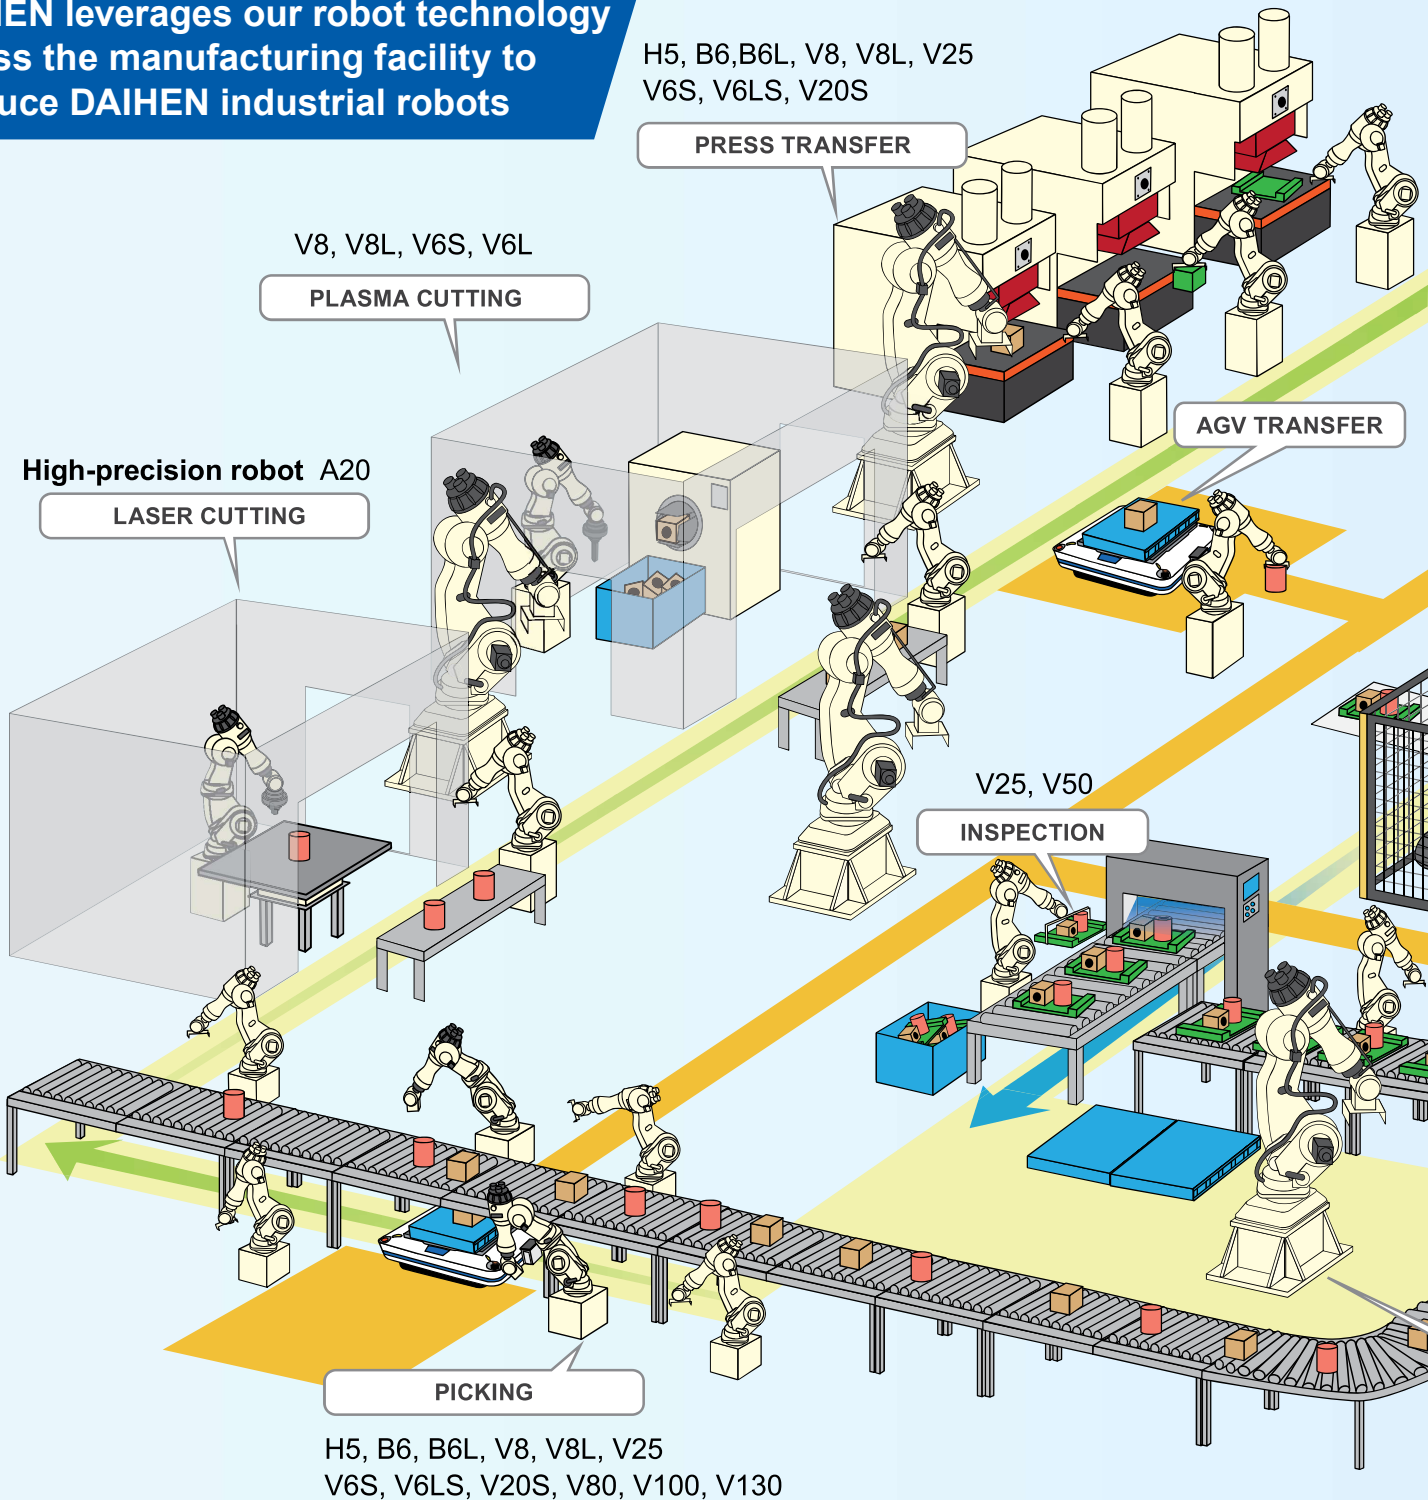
IEN leverages our robot technology ss the manufacturing facility to uce DAIHEN industrial robots

H5, B6,B6L, V8, V8L, V25
V6S, V6LS, V20S

PRESS TRANSFER

V8, V8L, V6S, V6L

PLASMA CUTTING

High-precision robot A20

LASER CUTTING

AGV TRANSFER

V25, V50

INSPECTION

PICKING

H5, B6, B6L, V8, V8L, V25
V6S, V6LS, V20S, V80, V100, V130